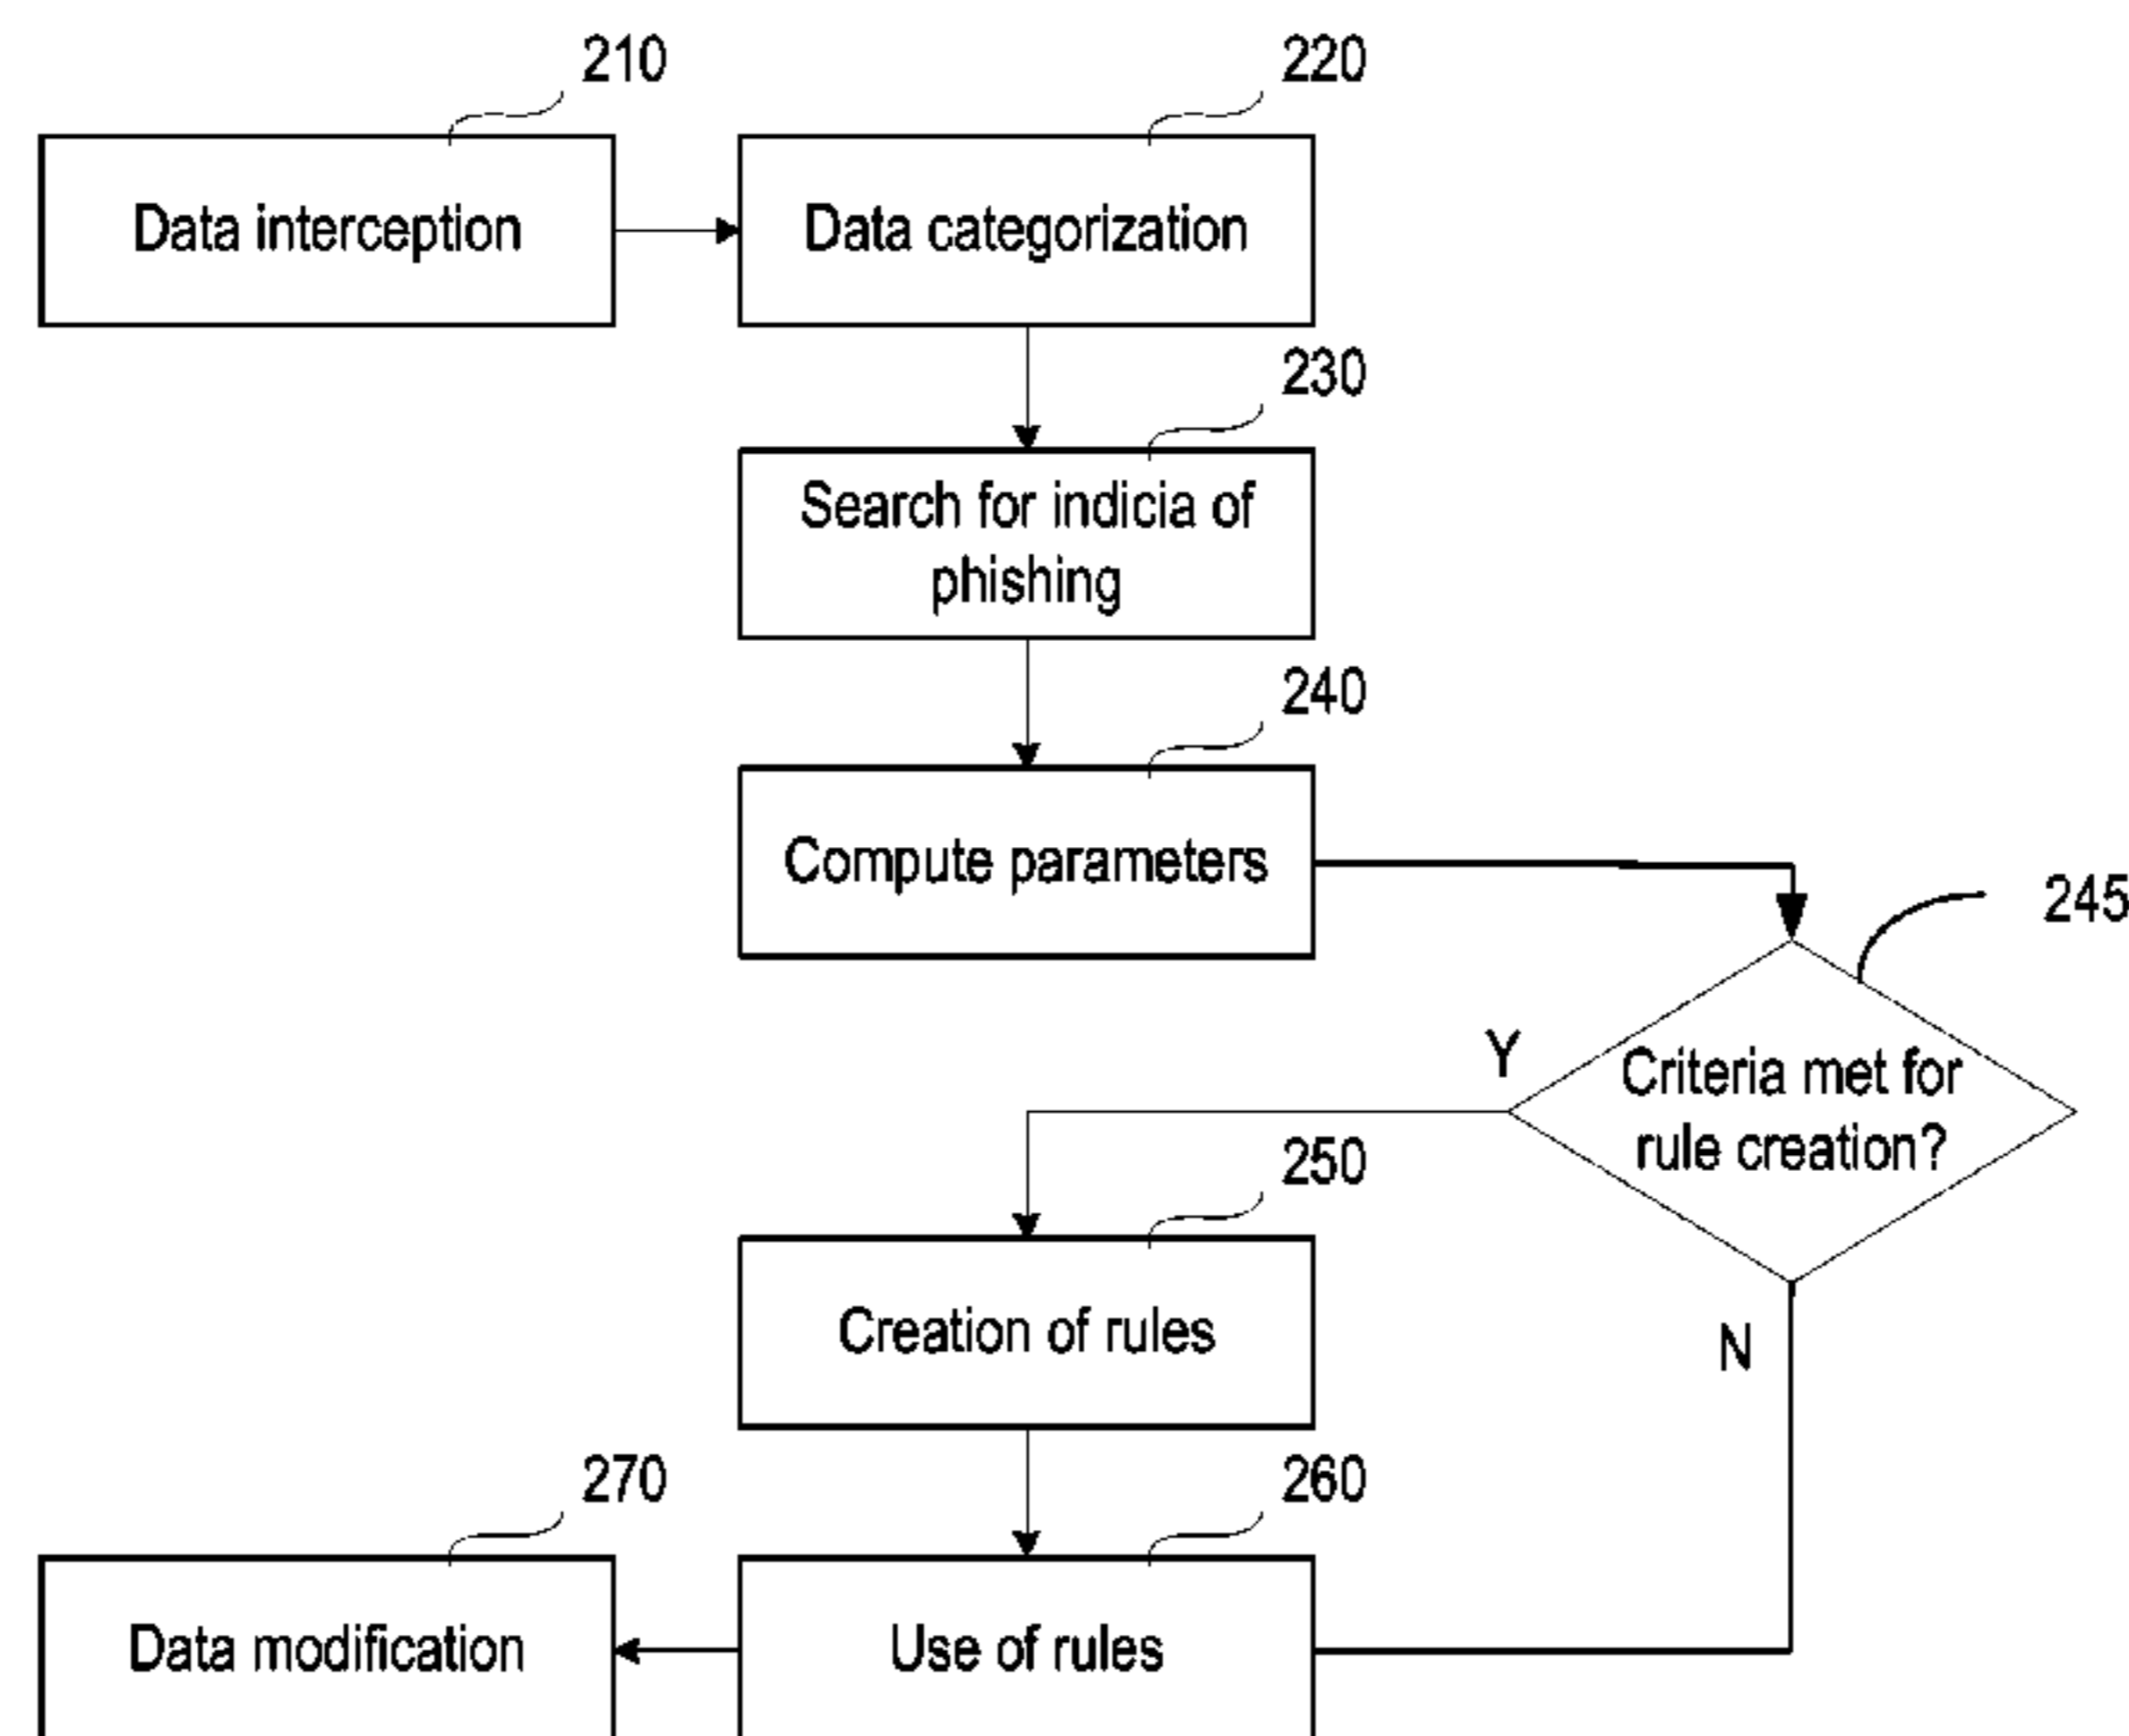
210

Data interception

220

Data categorization

230

Search for indicia of phishing

240

Compute parameters

245

Criteria met for rule creation?

Y

N

250

Creation of rules

270

Data modification

260

Use of rules